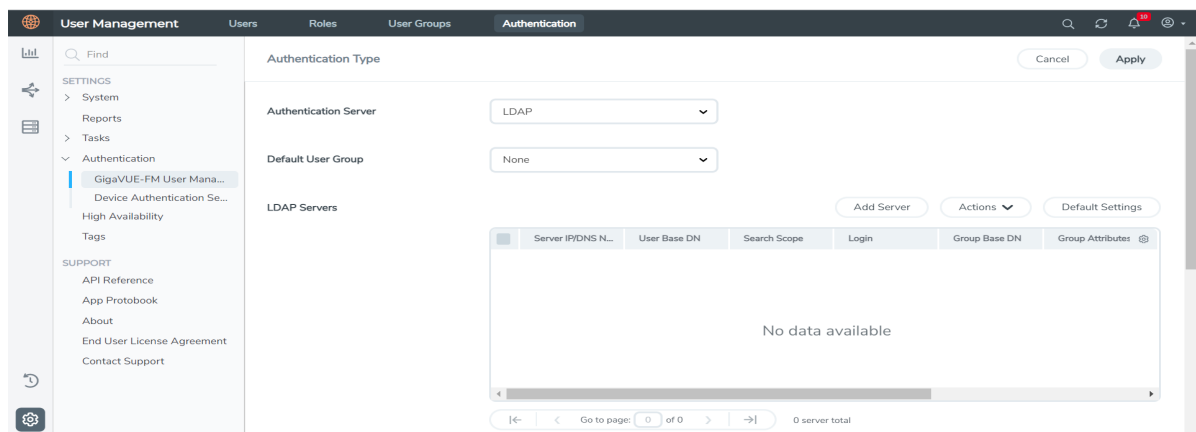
User Management Users Roles User Groups Authentication

10

Find

SETTINGS
> System
Reports
> Tasks
∨ Authentication
GigaVUE-FM User Mana...
Device Authentication Se...
High Availability
Tags

SUPPORT
API Reference
App Protobook
About
End User License Agreement
Contact Support

Authentication Type

Cancel Apply

Authentication Server LDAP

Default User Group None

LDAP Servers

Add Server Actions Default Settings

| | Server IP/DNS N... | User Base DN | Search Scope | Login | Group Base DN | Group Attributes |
|---|---|---|---|---|---|---|

No data available

Go to page: 0 of 0 0 server total